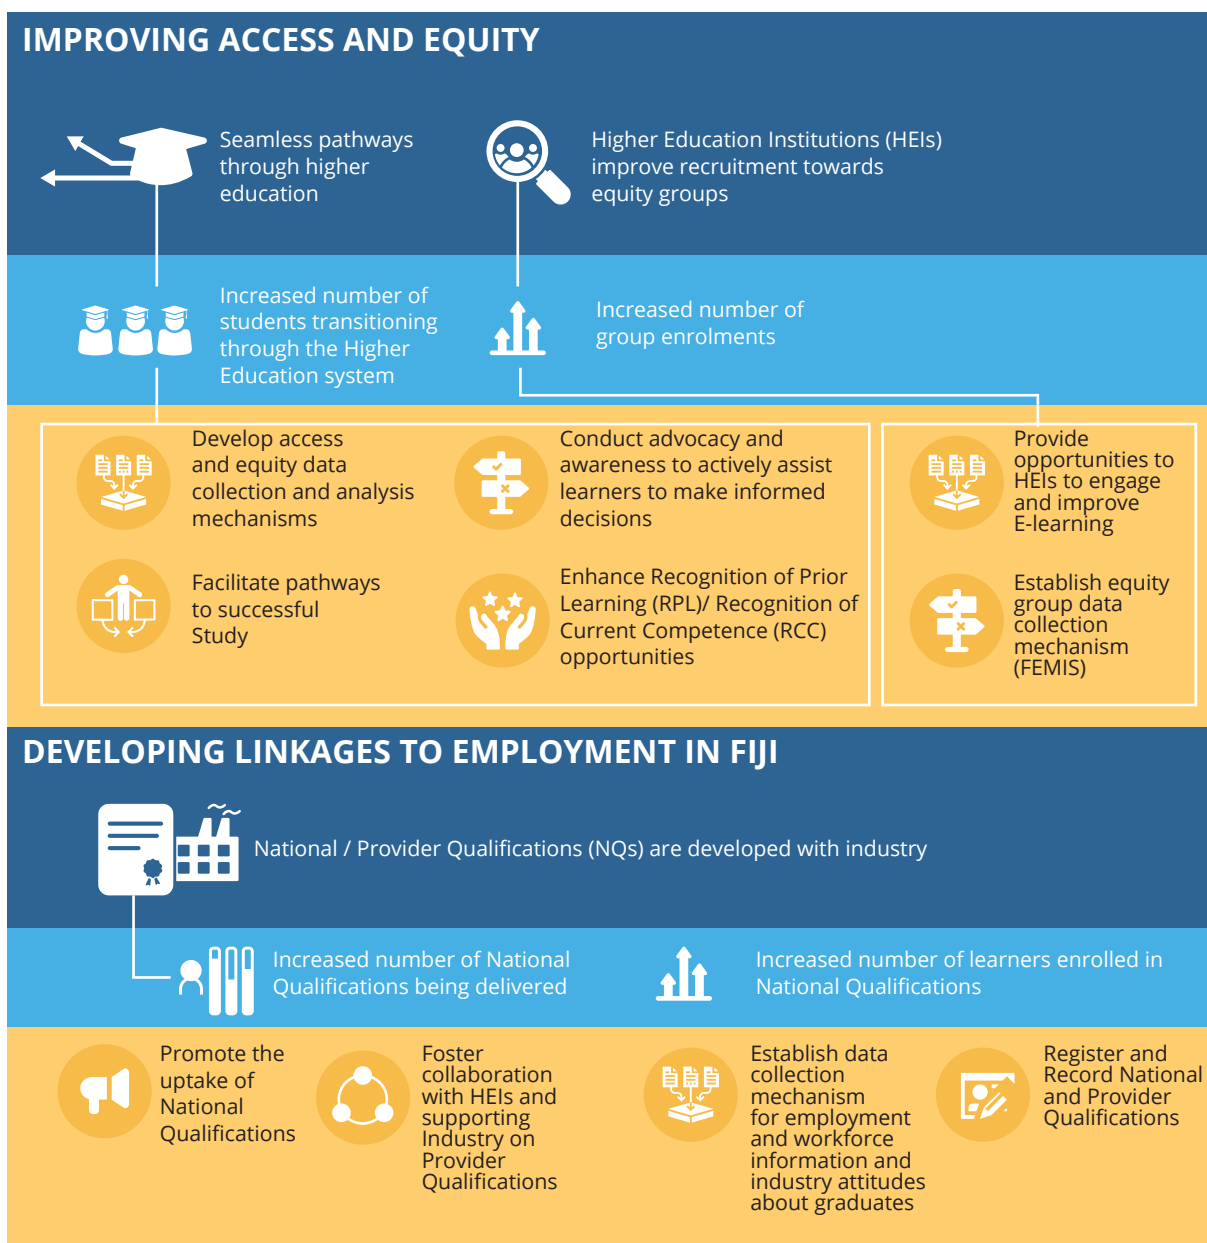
IMPROVING ACCESS AND EQUITY

Seamless pathways through higher education

Higher Education Institutions (HEIs) improve recruitment towards equity groups

Increased number of students transitioning through the Higher Education system

Increased number of group enrolments

Develop access and equity data collection and analysis mechanisms

Conduct advocacy and awareness to actively assist learners to make informed decisions

Provide opportunities to HEIs to engage and improve E-learning

Facilitate pathways to successful Study

Enhance Recognition of Prior Learning (RPL)/ Recognition of Current Competence (RCC) opportunities

Establish equity group data collection mechanism (FEMIS)

DEVELOPING LINKAGES TO EMPLOYMENT IN FIJI

National / Provider Qualifications (NQs) are developed with industry

Increased number of National Qualifications being delivered

Increased number of learners enrolled in National Qualifications

Promote the uptake of National Qualifications

Foster collaboration with HEIs and supporting Industry on Provider Qualifications

Establish data collection mechanism for employment and workforce information and industry attitudes about graduates

Register and Record National and Provider Qualifications